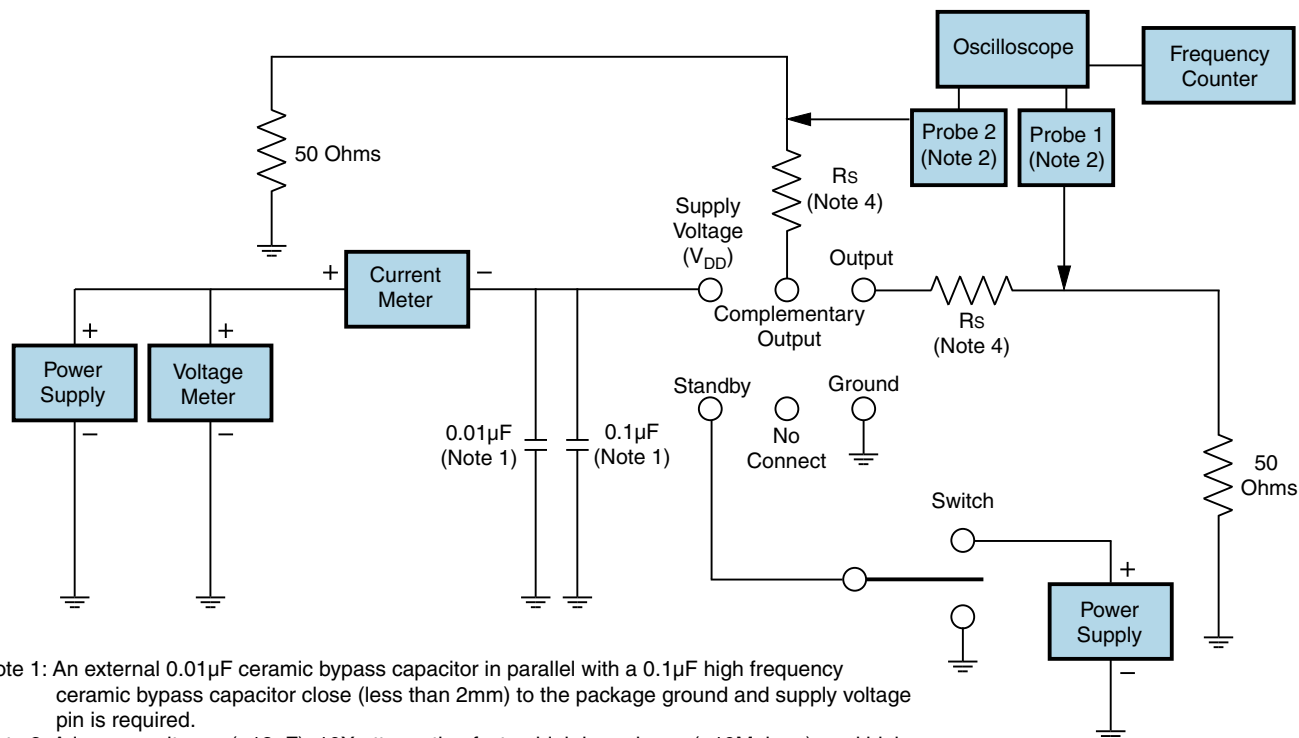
Oscilloscope

Frequency Counter

50 Ohms

Probe 2 (Note 2)

Probe 1 (Note 2)

Rs (Note 4)

Supply Voltage ($V_{DD}$)

Output

+

Current Meter

–

Complementary Output

Rs (Note 4)

+

+

Power Supply

Voltage Meter

–

–

Standby

Ground

0.01µF (Note 1)

0.1µF (Note 1)

No Connect

50 Ohms

Switch

+

Power Supply

–

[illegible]ote 1: An external 0.01µF ceramic bypass capacitor in parallel with a 0.1µF high frequency ceramic bypass capacitor close (less than 2mm) to the package ground and supply voltage pin is required.

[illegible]